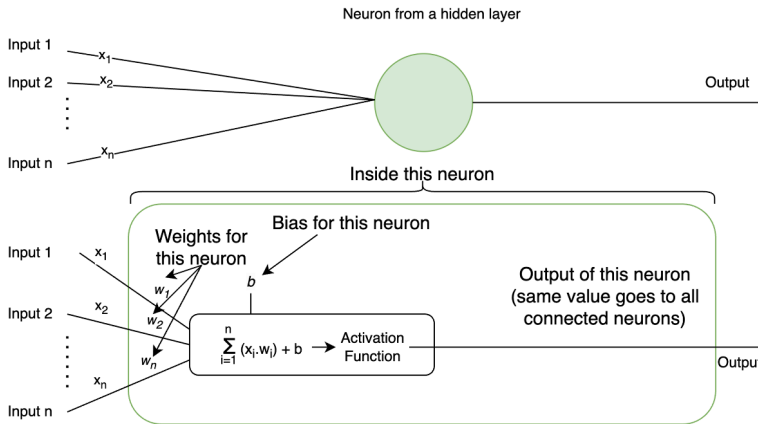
Neuron from a hidden layer

Input 1
$x_1$
Input 2
$x_2$
Input n
$x_n$
Output

Inside this neuron

Input 1
$x_1$
Input 2
$x_2$
Input n
$x_n$

Weights for this neuron
$w_1$
$w_2$
$w_n$

Bias for this neuron
$b$

$\sum_{i=1}^{n} (x_i.w_i) + b$ → Activation Function

Output of this neuron (same value goes to all connected neurons)

Outpu